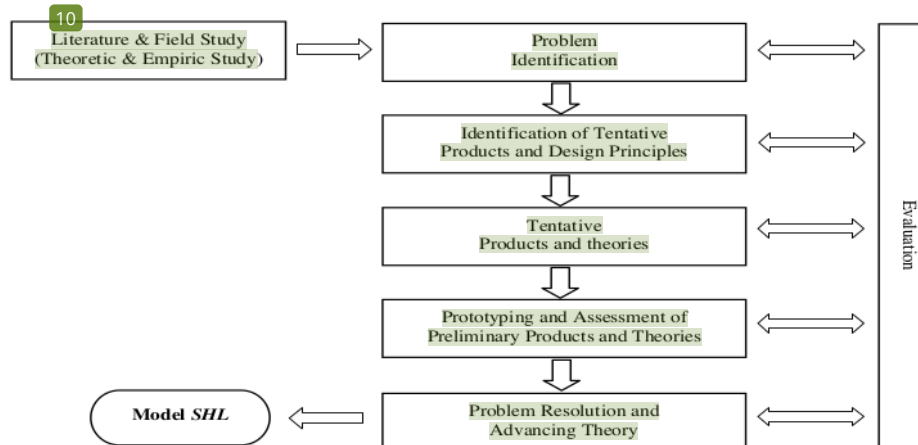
10

Literature & Field Study (Theoretic & Empiric Study)

Problem Identification

Identification of Tentative Products and Design Principles

Tentative Products and theories

Prototyping and Assessment of Preliminary Products and Theories

Model *SHL*

Problem Resolution and Advancing Theory

Evaluation